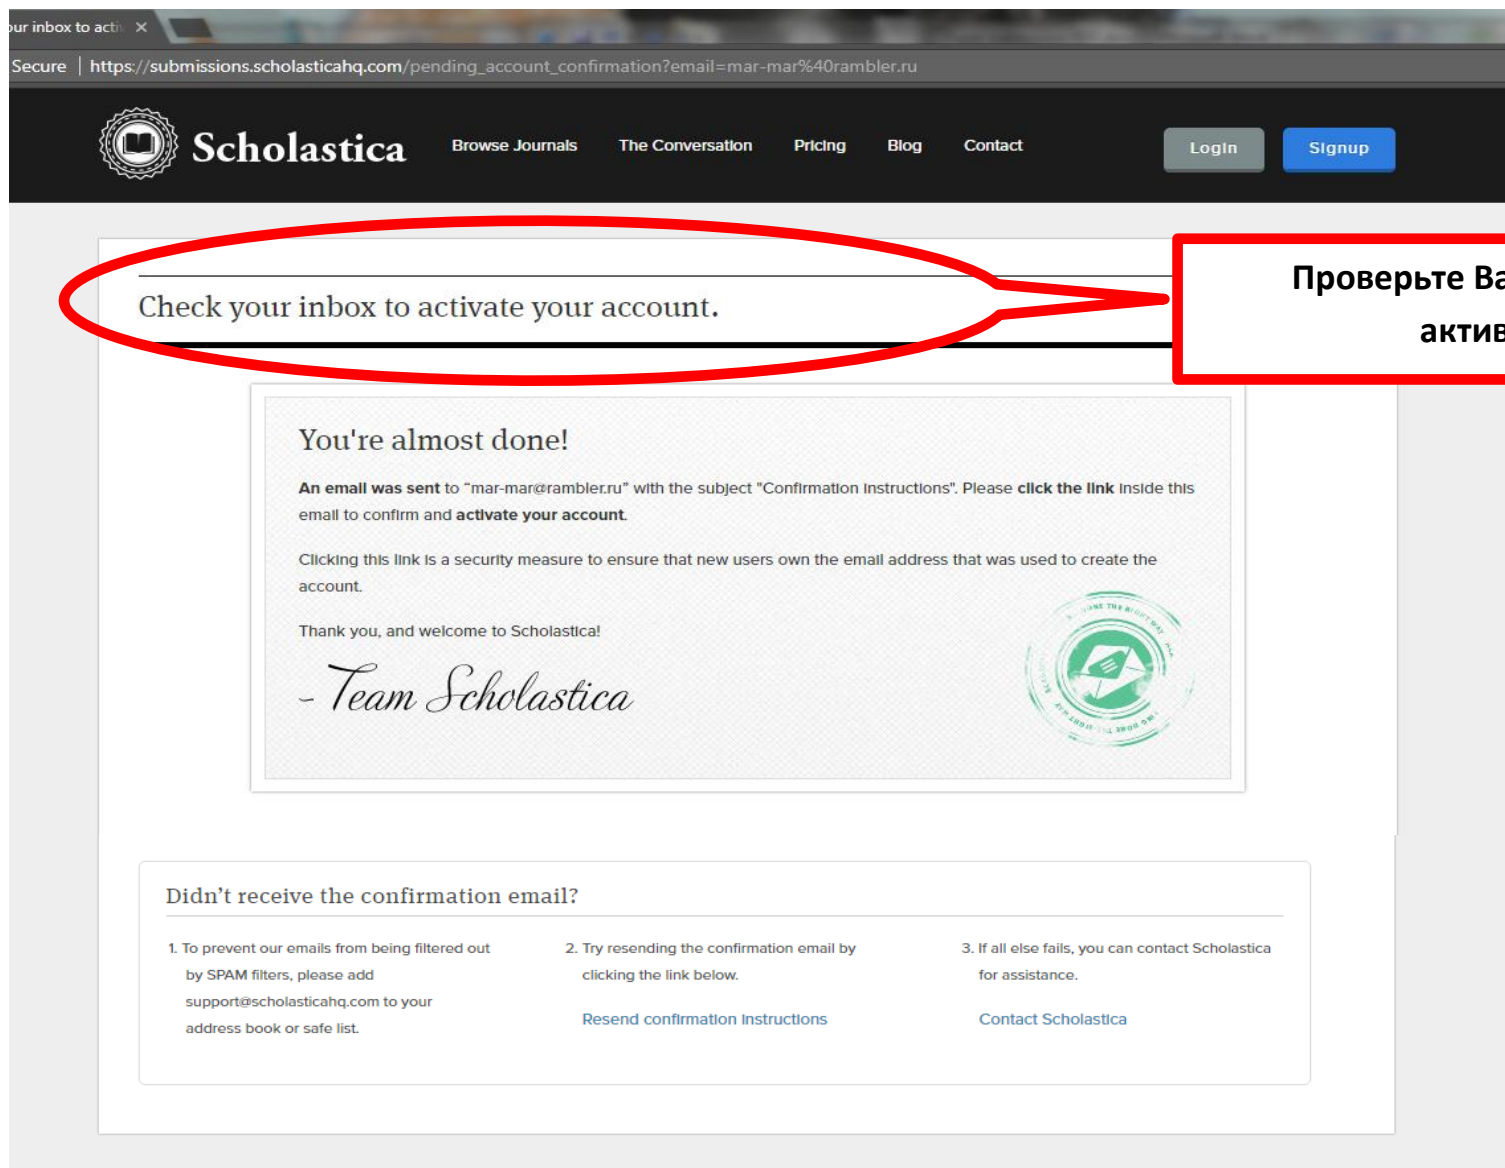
ur inbox to acti ×

Secure | https://submissions.scholasticahq.com/pending_account_confirmation?email=mar-mar%40rambler.ru

Scholastica

Browse Journals

The Conversation

Pricing

Blog

Contact

Login

Signup

Check your inbox to activate your account.

Проверьте Ва

актив

You're almost done!

An email was sent to "mar-mar@rambler.ru" with the subject "Confirmation Instructions". Please click the link inside this email to confirm and activate your account.

Clicking this link is a security measure to ensure that new users own the email address that was used to create the account.

Thank you, and welcome to Scholastica!

- Team Scholastica

Didn't receive the confirmation email?

1. To prevent our emails from being filtered out by SPAM filters, please add support@scholasticahq.com to your address book or safe list.

2. Try resending the confirmation email by clicking the link below.

Resend confirmation instructions

3. If all else fails, you can contact Scholastica for assistance.

Contact Scholastica